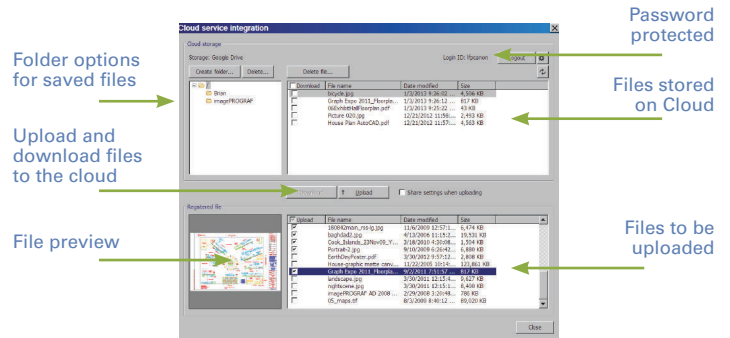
Cloud service integration

Cloud storage

Storage: Google Drive

Login ID: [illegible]

Logout

Create folder... Delete... Delete file...

Brian
imagePROGRAF

| Download | File name | Date modified | Size |
|---|---|---|---|
| | bicycle.jpg | 1/3/2013 9:26:02 ... | 4,536 KB |
| | Graph Expo 2011_Fiberpla... | 1/3/2013 9:26:12 ... | 817 KB |
| | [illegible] | 1/3/2013 9:25:22 ... | 43 KB |
| | Picture 020.jpg | 12/21/2012 11:56... | 2,493 KB |
| | House Plan AutoCAD.pdf | 12/21/2012 11:57... | 4,563 KB |

Download Upload Share settings when uploading

Registered file

| Upload | File name | Date modified | Size |
|---|---|---|---|
| ☑ | 180842main_rss-lg.jpg | 11/6/2000 12:57:1... | 6,474 KB |
| ☑ | baghdad2.jpg | 4/13/2006 11:16:1... | 19,531 KB |
| ☑ | Cook_Islands_23Nov09_Y... | 3/18/2010 4:20:08... | 1,534 KB |
| ☑ | Portrait-2.jpg | 9/10/2009 6:26:42... | 6,880 KB |
| | EarthDayPoster.pdf | 3/30/2012 9:57:12... | 2,808 KB |
| | House-graphic matte conv... | 11/22/2005 10:14:... | 121,861 KB |
| ☑ | Graph Expo 2011_Fiberpla... | 9/2/2011 7:57:57 ... | 817 KB |
| | landscape.jpg | 3/30/2011 12:15:4... | 9,627 KB |
| | nightscene.jpg | 3/30/2011 12:15:1... | 4,400 KB |
| | imagePROGRAF AD 2008 ... | 2/29/2008 3:20:48... | 786 KB |
| | 05_maps.tif | 8/3/2009 8:40:12 ... | 89,020 KB |

Close

Password protected

Folder options for saved files

Files stored on Cloud

Upload and download files to the cloud

File preview

Files to be uploaded